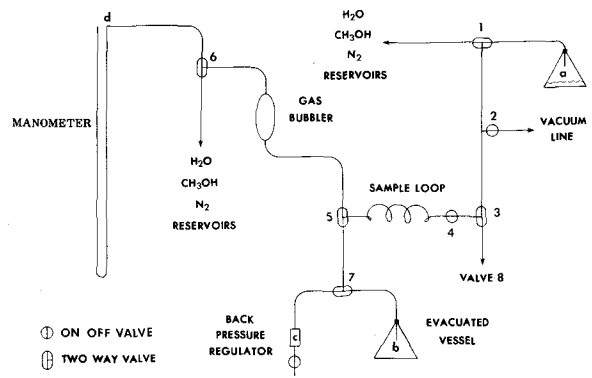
d

MANOMETER

6

$H_2O$
$CH_3OH$
$N_2$
RESERVOIRS

GAS BUBBLER

$H_2O$
$CH_3OH$
$N_2$
RESERVOIRS

1

a

2

VACUUM LINE

SAMPLE LOOP

5

4

3

VALVE 8

7

c

BACK PRESSURE REGULATOR

b

EVACUATED VESSEL

ON OFF VALVE

TWO WAY VALVE